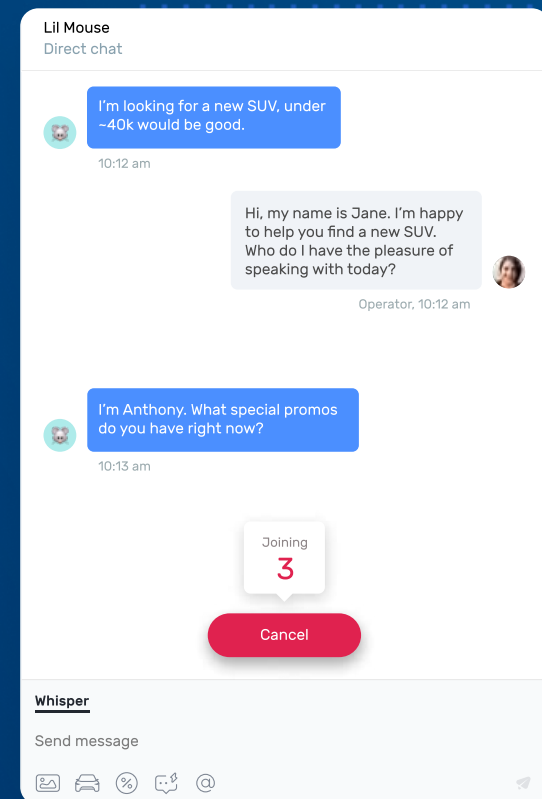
Lil Mouse
Direct chat

I'm looking for a new SUV, under ~40k would be good.

10:12 am

Hi, my name is Jane. I'm happy to help you find a new SUV. Who do I have the pleasure of speaking with today?

Operator, 10:12 am

I'm Anthony. What special promos do you have right now?

10:13 am

Joining
3

Cancel

Whisper

Send message

@